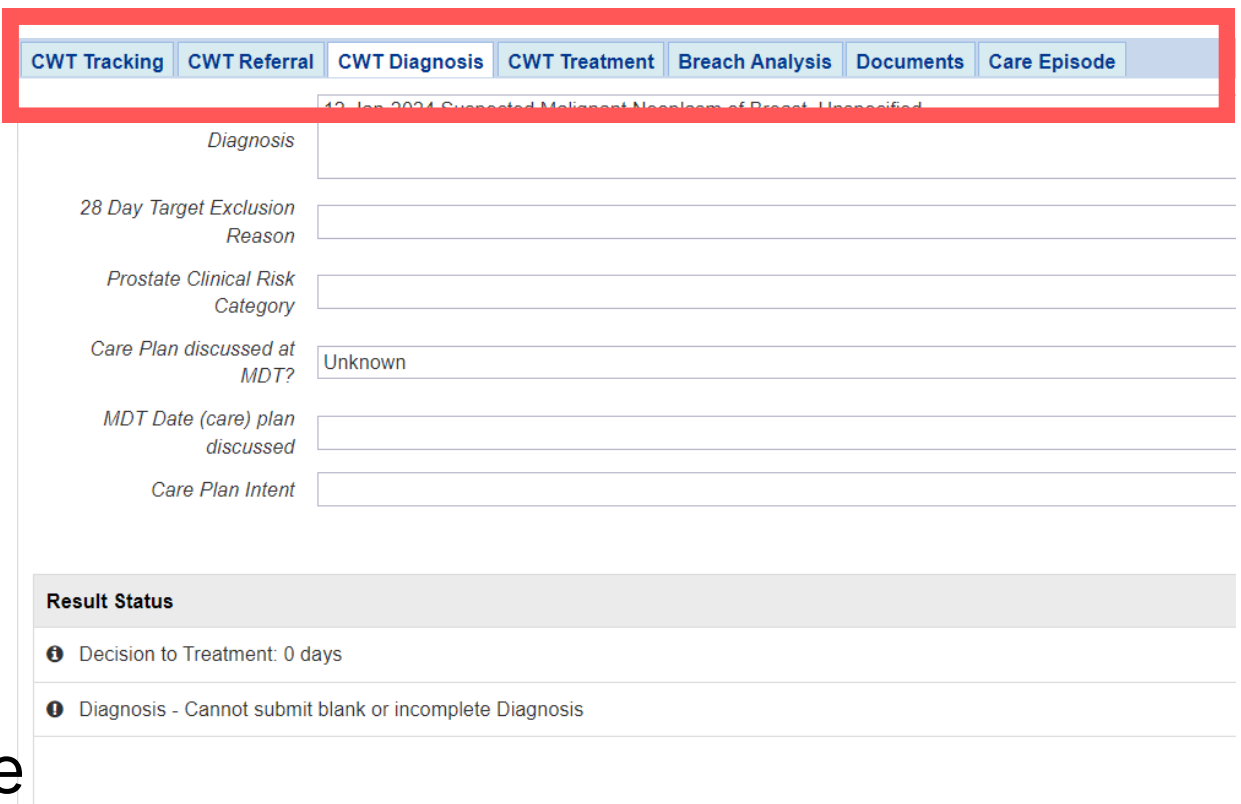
CWT Tracking | CWT Referral | CWT Diagnosis | CWT Treatment | Breach Analysis | Documents | Care Episode

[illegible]

Diagnosis

28 Day Target Exclusion Reason

Prostate Clinical Risk Category

Care Plan discussed at MDT? Unknown

MDT Date (care) plan discussed

Care Plan Intent

Result Status

Decision to Treatment: 0 days

Diagnosis - Cannot submit blank or incomplete Diagnosis

e